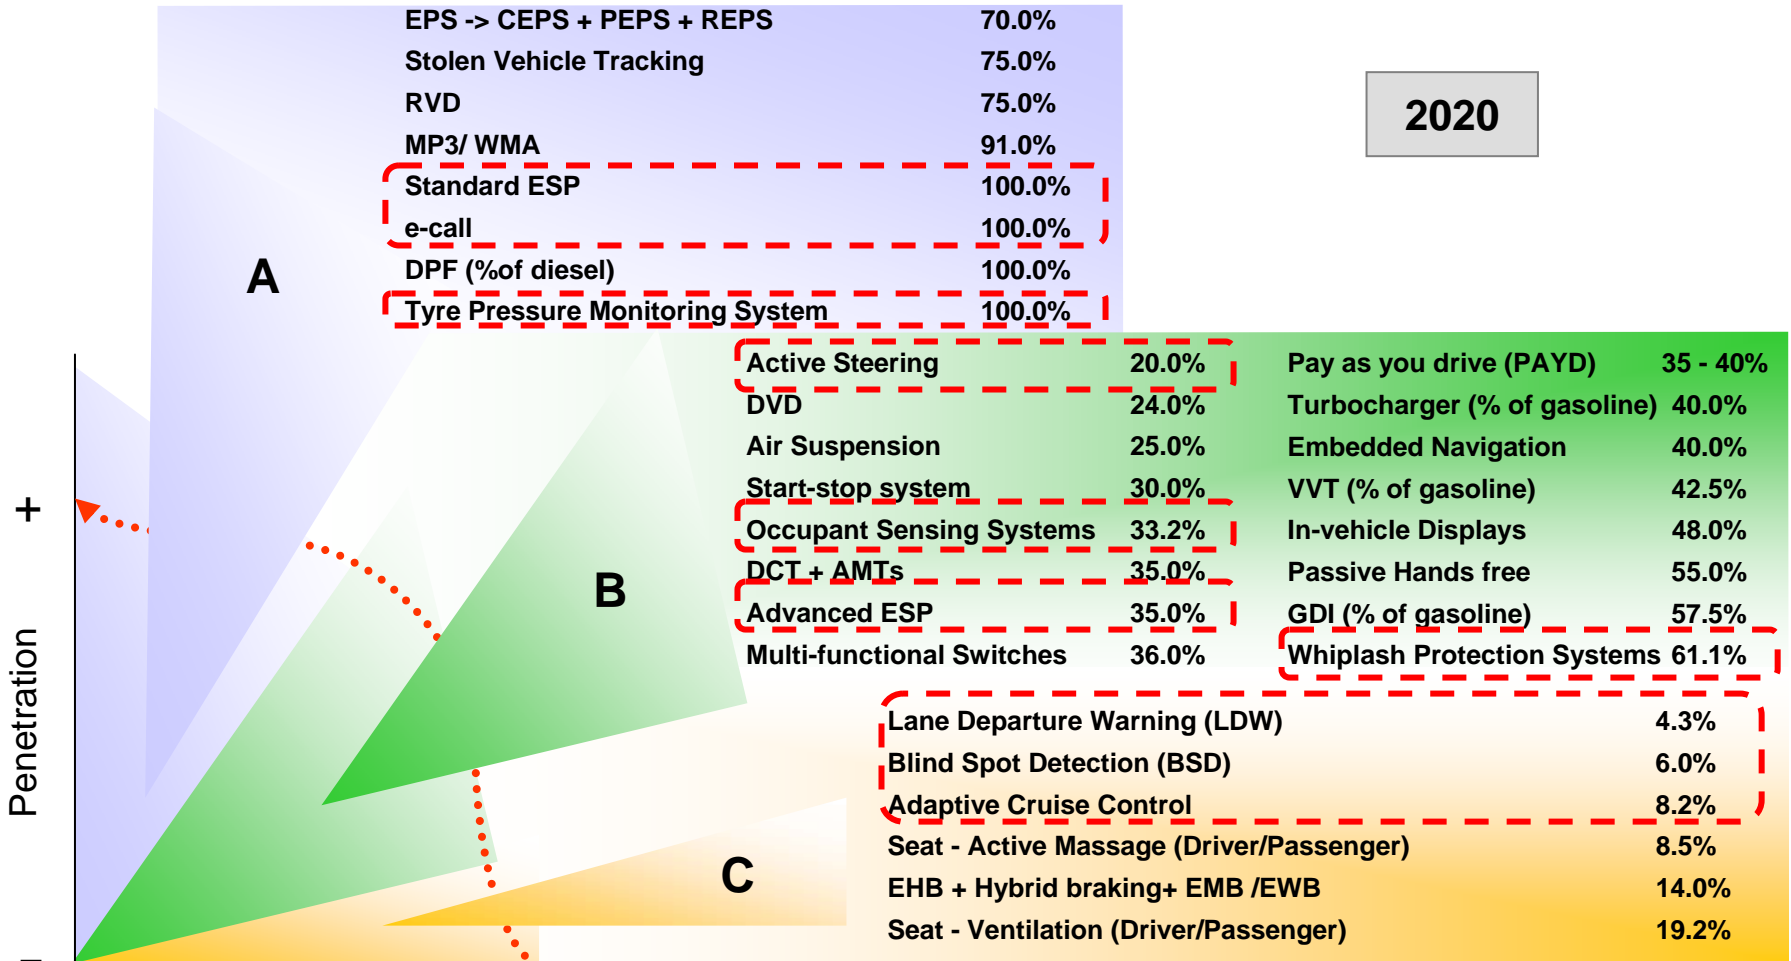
| | |
|---|---|
| EPS -> CEPS + PEPS + REPS | 70.0% |
| Stolen Vehicle Tracking | 75.0% |
| RVD | 75.0% |
| MP3/ WMA | 91.0% |
| Standard ESP | 100.0% |
| e-call | 100.0% |
| DPF (%of diesel) | 100.0% |
| Tyre Pressure Monitoring System | 100.0% |

2020

A

+

Penetration

–

B

| | |
|---|---|
| Active Steering | 20.0% |
| DVD | 24.0% |
| Air Suspension | 25.0% |
| Start-stop system | 30.0% |
| Occupant Sensing Systems | 33.2% |
| DCT + AMTs | 35.0% |
| Advanced ESP | 35.0% |
| Multi-functional Switches | 36.0% |

| | |
|---|---|
| Pay as you drive (PAYD) | 35 - 40% |
| Turbocharger (% of gasoline) | 40.0% |
| Embedded Navigation | 40.0% |
| VVT (% of gasoline) | 42.5% |
| In-vehicle Displays | 48.0% |
| Passive Hands free | 55.0% |
| GDI (% of gasoline) | 57.5% |
| Whiplash Protection Systems | 61.1% |

C

| | |
|---|---|
| Lane Departure Warning (LDW) | 4.3% |
| Blind Spot Detection (BSD) | 6.0% |
| Adaptive Cruise Control | 8.2% |
| Seat - Active Massage (Driver/Passenger) | 8.5% |
| EHB + Hybrid braking+ EMB /EWB | 14.0% |
| Seat - Ventilation (Driver/Passenger) | 19.2% |